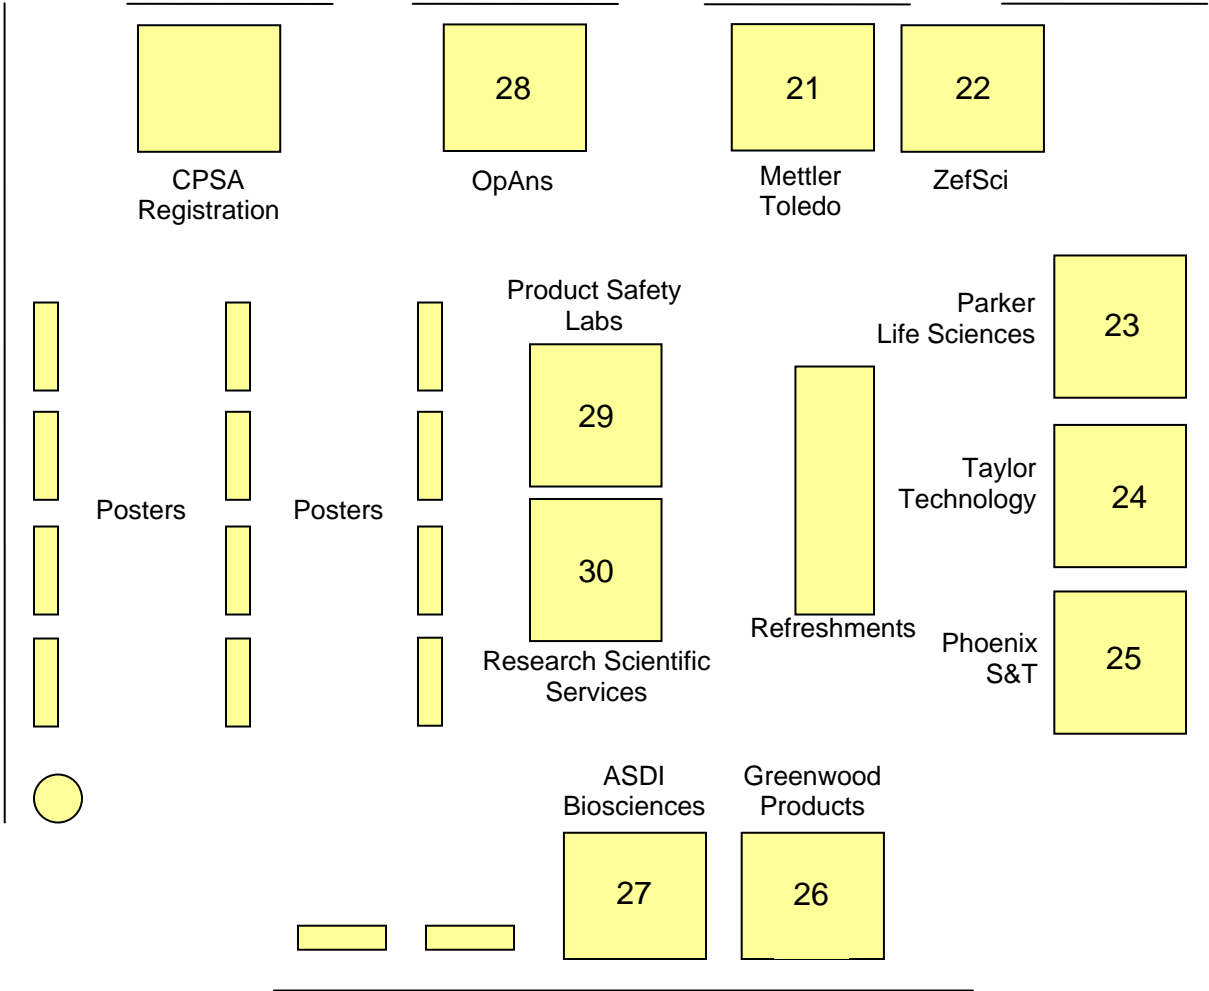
CPSA Registration

28

OpAns

21

Mettler Toledo

22

ZefSci

Product Safety Labs

29

Parker Life Sciences

23

Posters

Posters

Taylor Technology

24

30

Refreshments

Phoenix S&T

25

Research Scientific Services

ASDI Biosciences

Greenwood Products

27

26